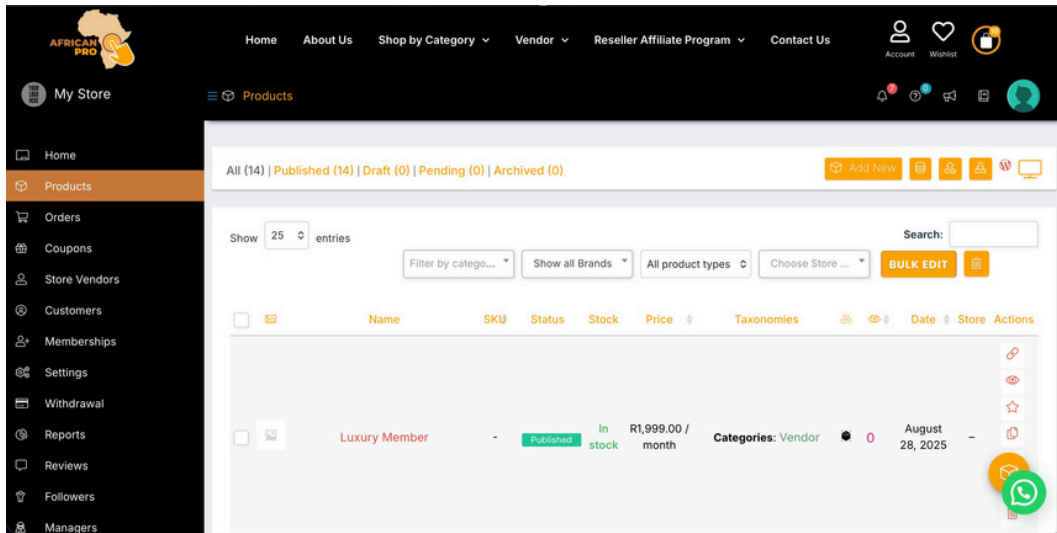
AFRICAN PRO

Home About Us Shop by Category ⌄ Vendor ⌄ Reseller Affiliate Program ⌄ Contact Us

Account Wishlist

My Store

Products

Home
Products
Orders
Coupons
Store Vendors
Customers
Memberships
Settings
Withdrawal
Reports
Reviews
Followers
Managers

All (14) | Published (14) | Draft (0) | Pending (0) | Archived (0)

Add New

Show 25 entries

Search:

Filter by catego...

Show all Brands

All product types

Choose Store ...

BULK EDIT

| | | Name | SKU | Status | Stock | Price | Taxonomies | | | Date | Store | Actions |
|---|---|---|---|---|---|---|---|---|---|---|---|---|
| | | Luxury Member | - | Published | In stock | R1,999.00 / month | Categories: Vendor | | 0 | August 28, 2025 | – | |